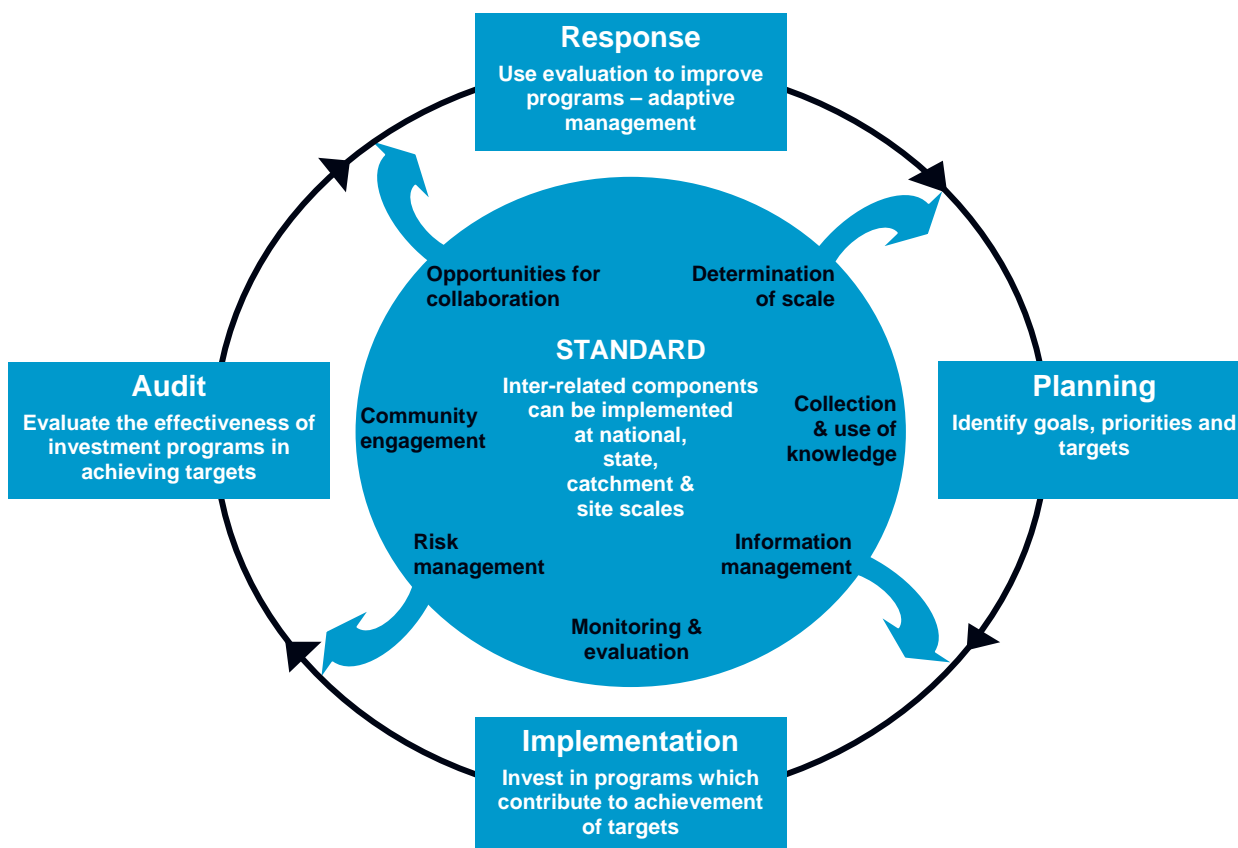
Response
Use evaluation to improve programs – adaptive management

Planning
Identify goals, priorities and targets

Implementation
Invest in programs which contribute to achievement of targets

Audit
Evaluate the effectiveness of investment programs in achieving targets

Opportunities for collaboration

Determination of scale

STANDARD
Inter-related components can be implemented at national, state, catchment & site scales

Community engagement

Collection & use of knowledge

Risk management

Information management

Monitoring & evaluation